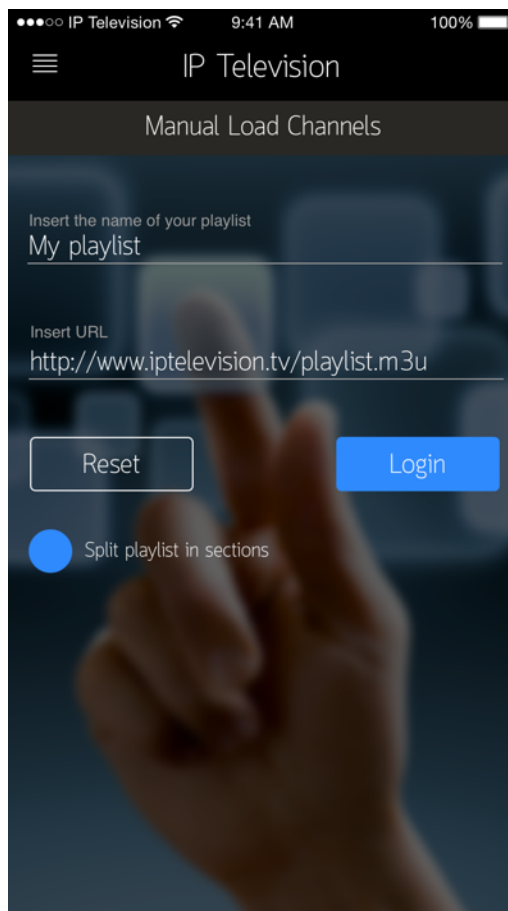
●●●○○ IP Television 9:41 AM 100%

IP Television

Manual Load Channels

Insert the name of your playlist
My playlist

Insert URL
http://www.iptelevision.tv/playlist.m3u

Reset

Login

Split playlist in sections